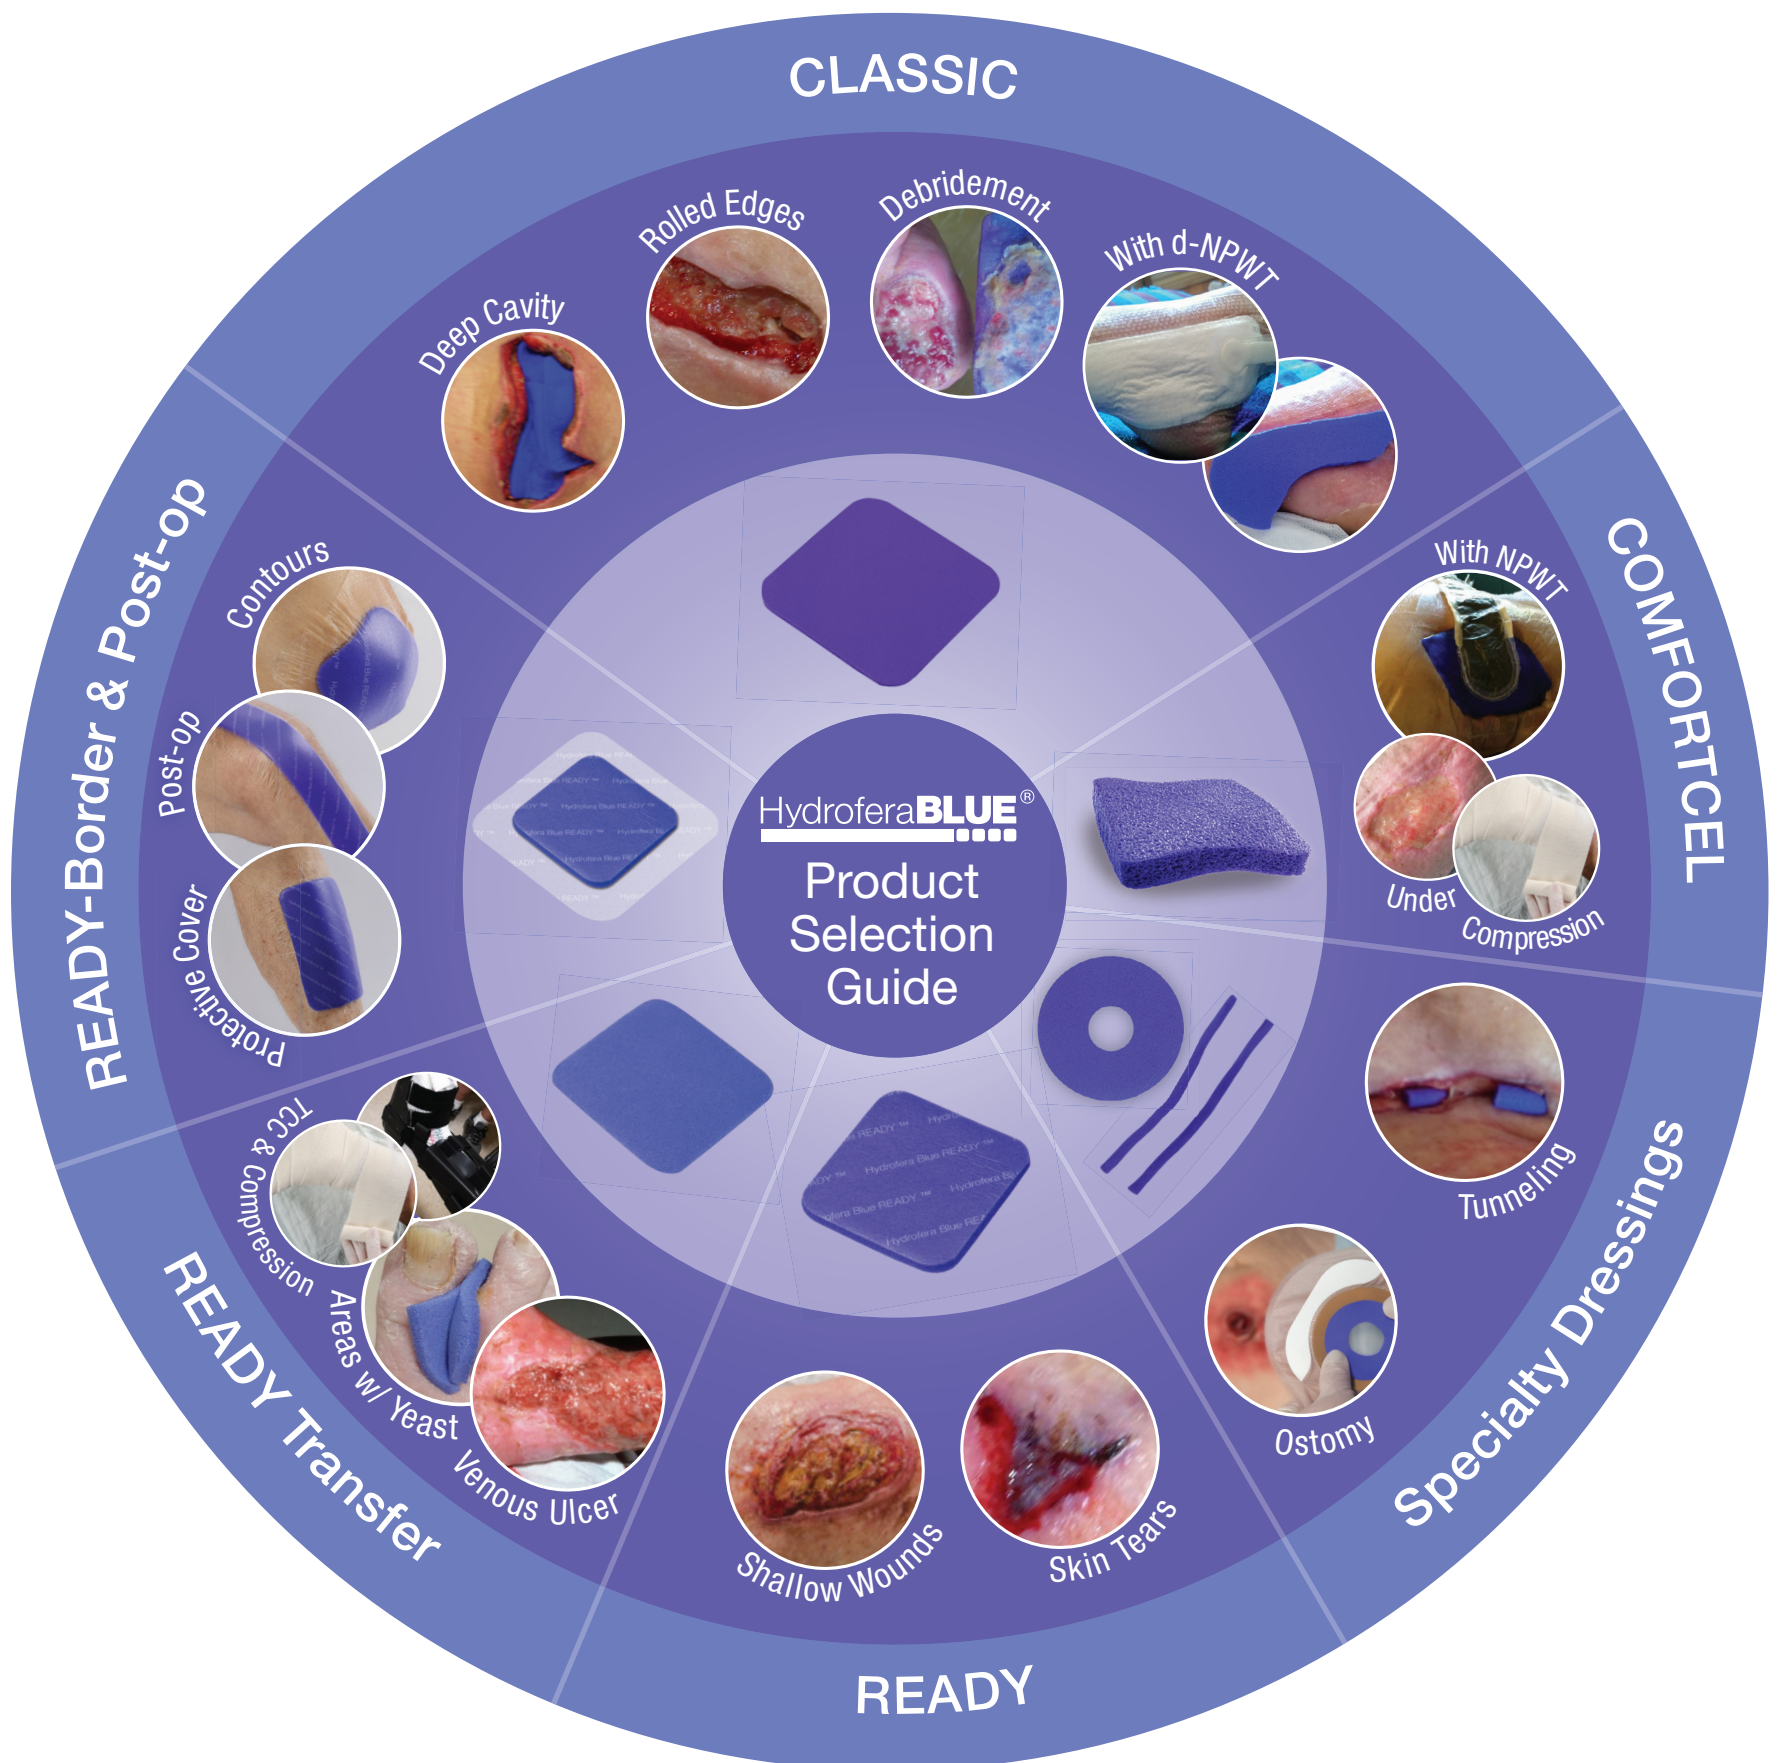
HydroferaBLUE®
Product Selection Guide

CLASSIC
Deep Cavity
Rolled Edges
Debridement
With d-NPWT

COMFORTCEL
With NPWT
Under Compression

Specialty Dressings
Tunneling
Ostomy

READY
Skin Tears
Shallow Wounds

READY Transfer
Venous Ulcer
Areas w/ Yeast
TCC & Compression

READY-Border & Post-op
Protective Cover
Post-op
Contours